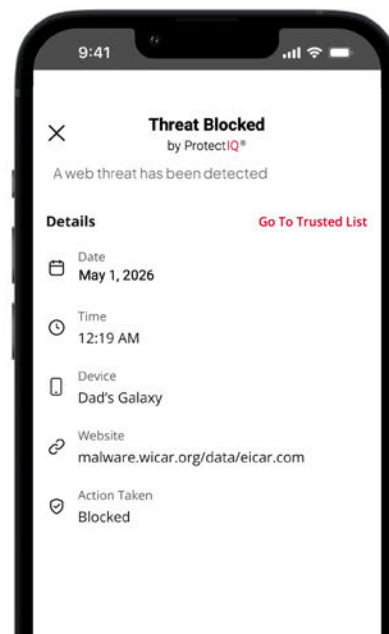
9:41

×

Threat Blocked
by ProtectIQ®

A web threat has been detected

Details

Go To Trusted List

Date
May 1, 2026

Time
12:19 AM

Device
Dad's Galaxy

Website
malware.wicar.org/data/eicar.com

Action Taken
Blocked